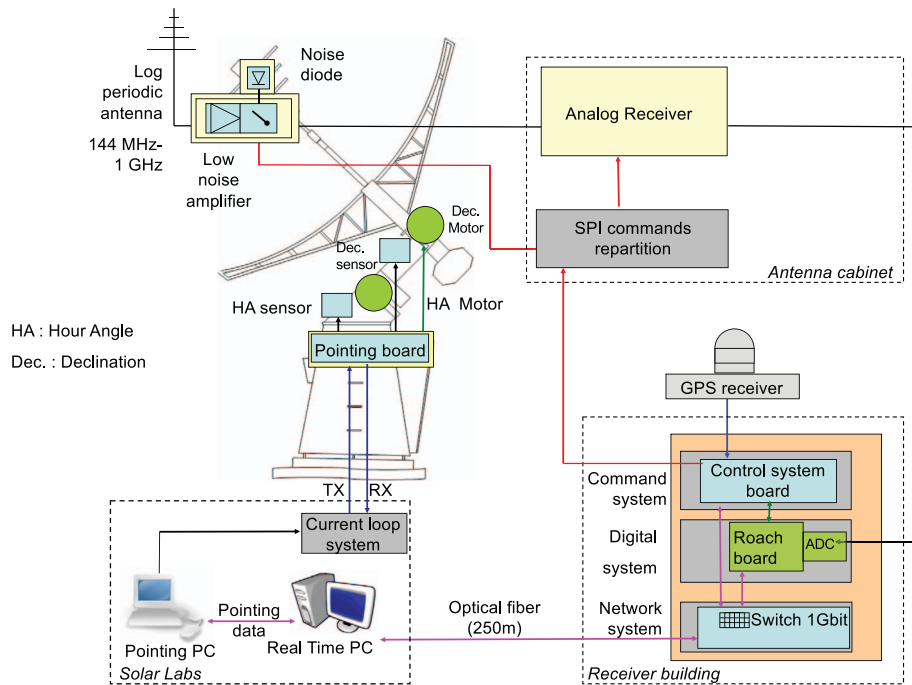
Log periodic antenna

144 MHz-1 GHz

Noise diode

Low noise amplifier

Analog Receiver

SPI commands repartition

Antenna cabinet

Dec. Motor

Dec. sensor

HA sensor

HA Motor

HA : Hour Angle

Dec. : Declination

Pointing board

GPS receiver

TX

RX

Command system

Control system board

Digital system

Roach board

ADC

Network system

Switch 1Gbit

Receiver building

Current loop system

Pointing data

Optical fiber (250m)

Pointing PC

Real Time PC

Solar Labs